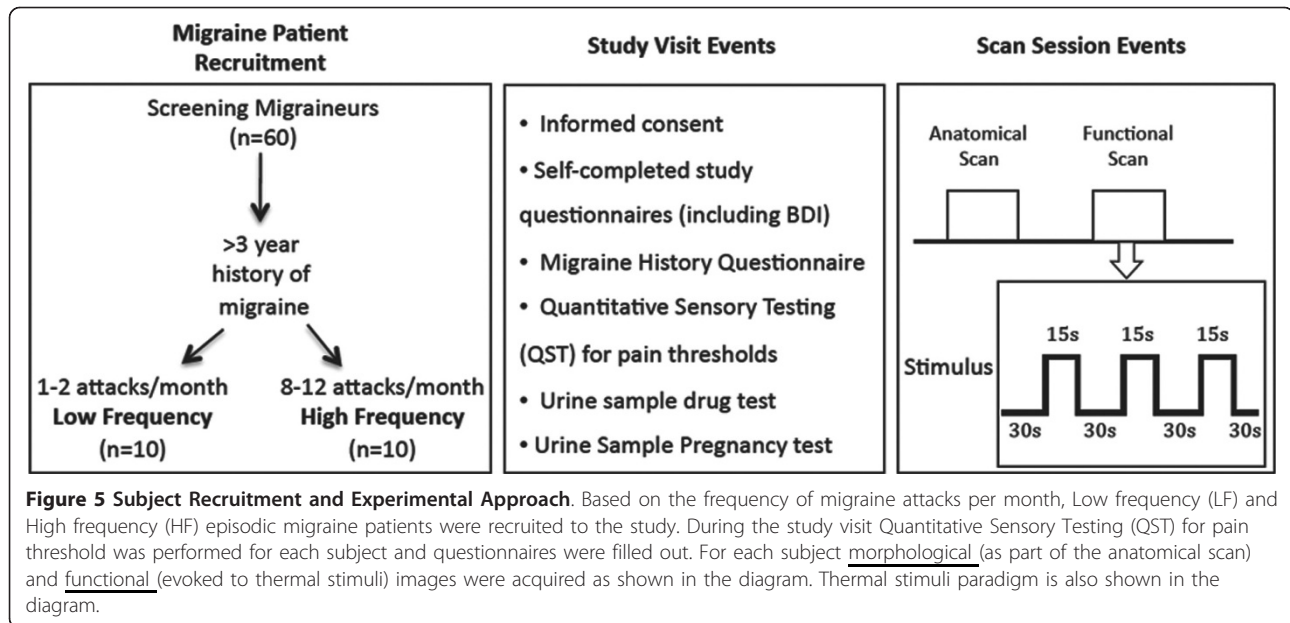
Migraine Patient Recruitment

Screening Migraineurs (n=60)

>3 year history of migraine

1-2 attacks/month
Low Frequency
(n=10)

8-12 attacks/month
High Frequency
(n=10)

Study Visit Events

• Informed consent
• Self-completed study questionnaires (including BDI)
• Migraine History Questionnaire
• Quantitative Sensory Testing (QST) for pain thresholds
• Urine sample drug test
• Urine Sample Pregnancy test

Scan Session Events

Anatomical Scan

Functional Scan

Stimulus

15s 15s 15s

30s 30s 30s 30s

**Figure 5 Subject Recruitment and Experimental Approach**. Based on the frequency of migraine attacks per month, Low frequency (LF) and High frequency (HF) episodic migraine patients were recruited to the study. During the study visit Quantitative Sensory Testing (QST) for pain threshold was performed for each subject and questionnaires were filled out. For each subject morphological (as part of the anatomical scan) and functional (evoked to thermal stimuli) images were acquired as shown in the diagram. Thermal stimuli paradigm is also shown in the diagram.